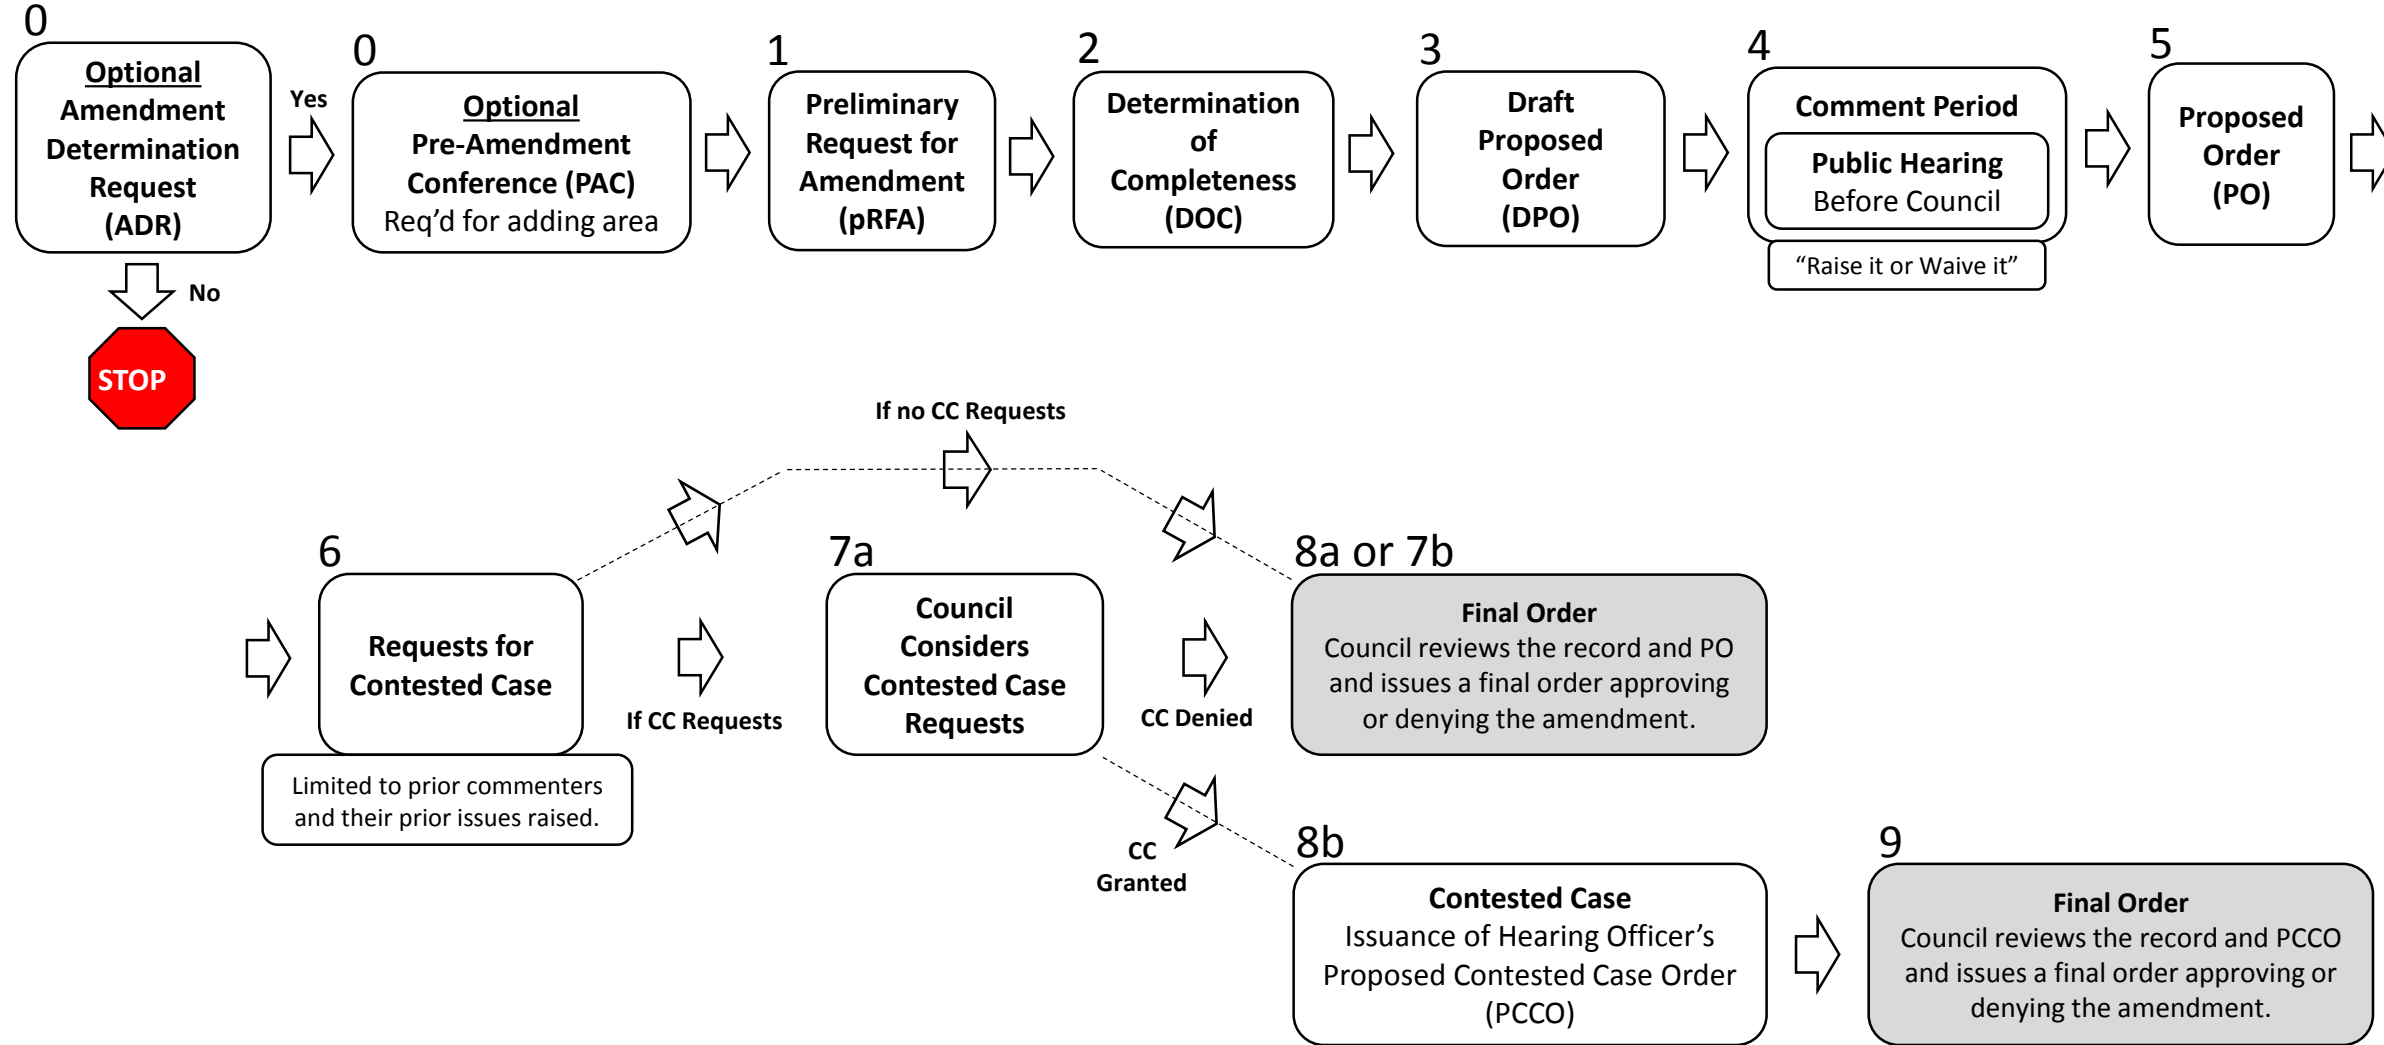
0
Optional Amendment Determination Request (ADR)

Yes

No

STOP

0
Optional Pre-Amendment Conference (PAC)
Req'd for adding area

1
Preliminary Request for Amendment (pRFA)

2
Determination of Completeness (DOC)

3
Draft Proposed Order (DPO)

4
Comment Period
Public Hearing
Before Council
"Raise it or Waive it"

5
Proposed Order (PO)

If no CC Requests

6
Requests for Contested Case
Limited to prior commenters and their prior issues raised.

If CC Requests

7a
Council Considers Contested Case Requests

CC Denied

CC Granted

8a or 7b
Final Order
Council reviews the record and PO and issues a final order approving or denying the amendment.

8b
Contested Case
Issuance of Hearing Officer's Proposed Contested Case Order (PCCO)

9
Final Order
Council reviews the record and PCCO and issues a final order approving or denying the amendment.